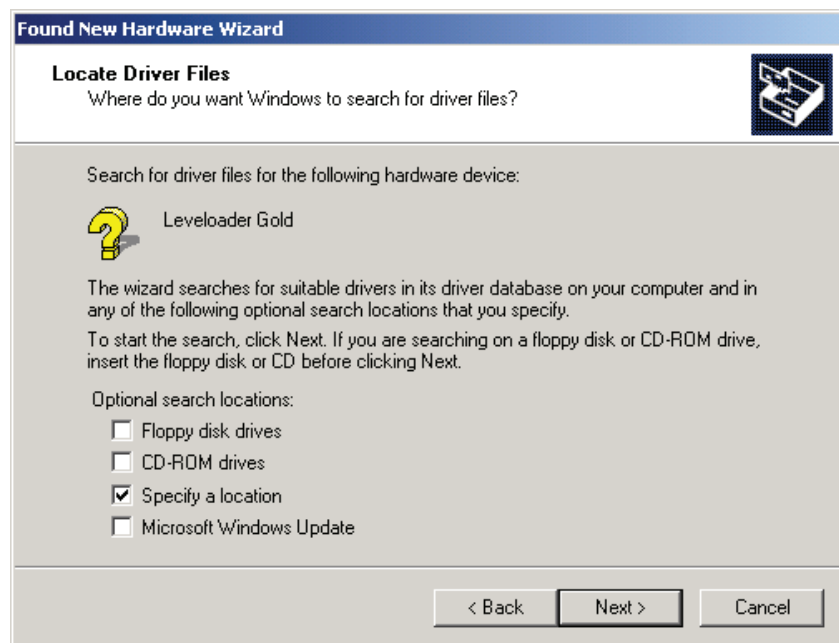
Found New Hardware Wizard

Locate Driver Files
Where do you want Windows to search for driver files?

Search for driver files for the following hardware device:

Leveloader Gold

The wizard searches for suitable drivers in its driver database on your computer and in any of the following optional search locations that you specify.

To start the search, click Next. If you are searching on a floppy disk or CD-ROM drive, insert the floppy disk or CD before clicking Next.

Optional search locations:

Floppy disk drives

CD-ROM drives

Specify a location

Microsoft Windows Update

< Back | Next > | Cancel